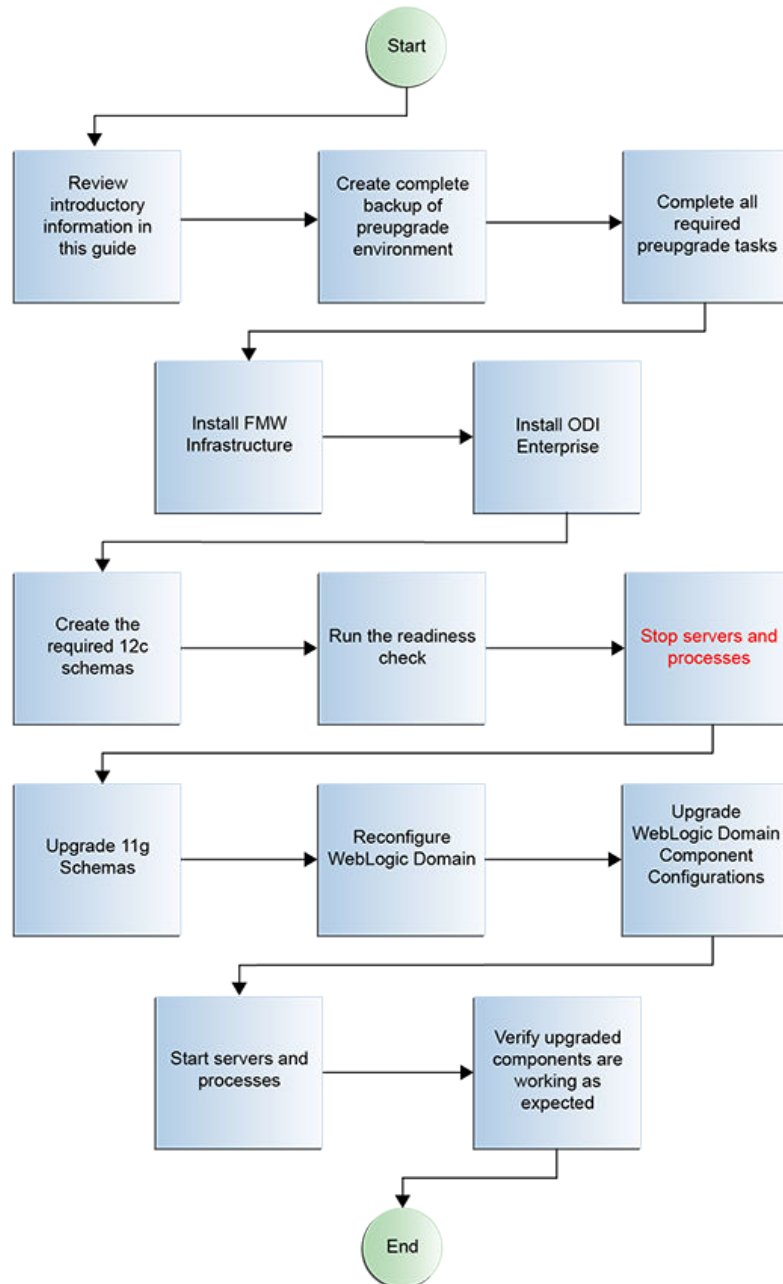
Start

Review introductory information in this guide

Create complete backup of preupgrade environment

Complete all required preupgrade tasks

Install FMW Infrastructure

Install ODI Enterprise

Create the required 12c schemas

Run the readiness check

Stop servers and processes

Upgrade 11g Schemas

Reconfigure WebLogic Domain

Upgrade WebLogic Domain Component Configurations

Start servers and processes

Verify upgraded components are working as expected

End